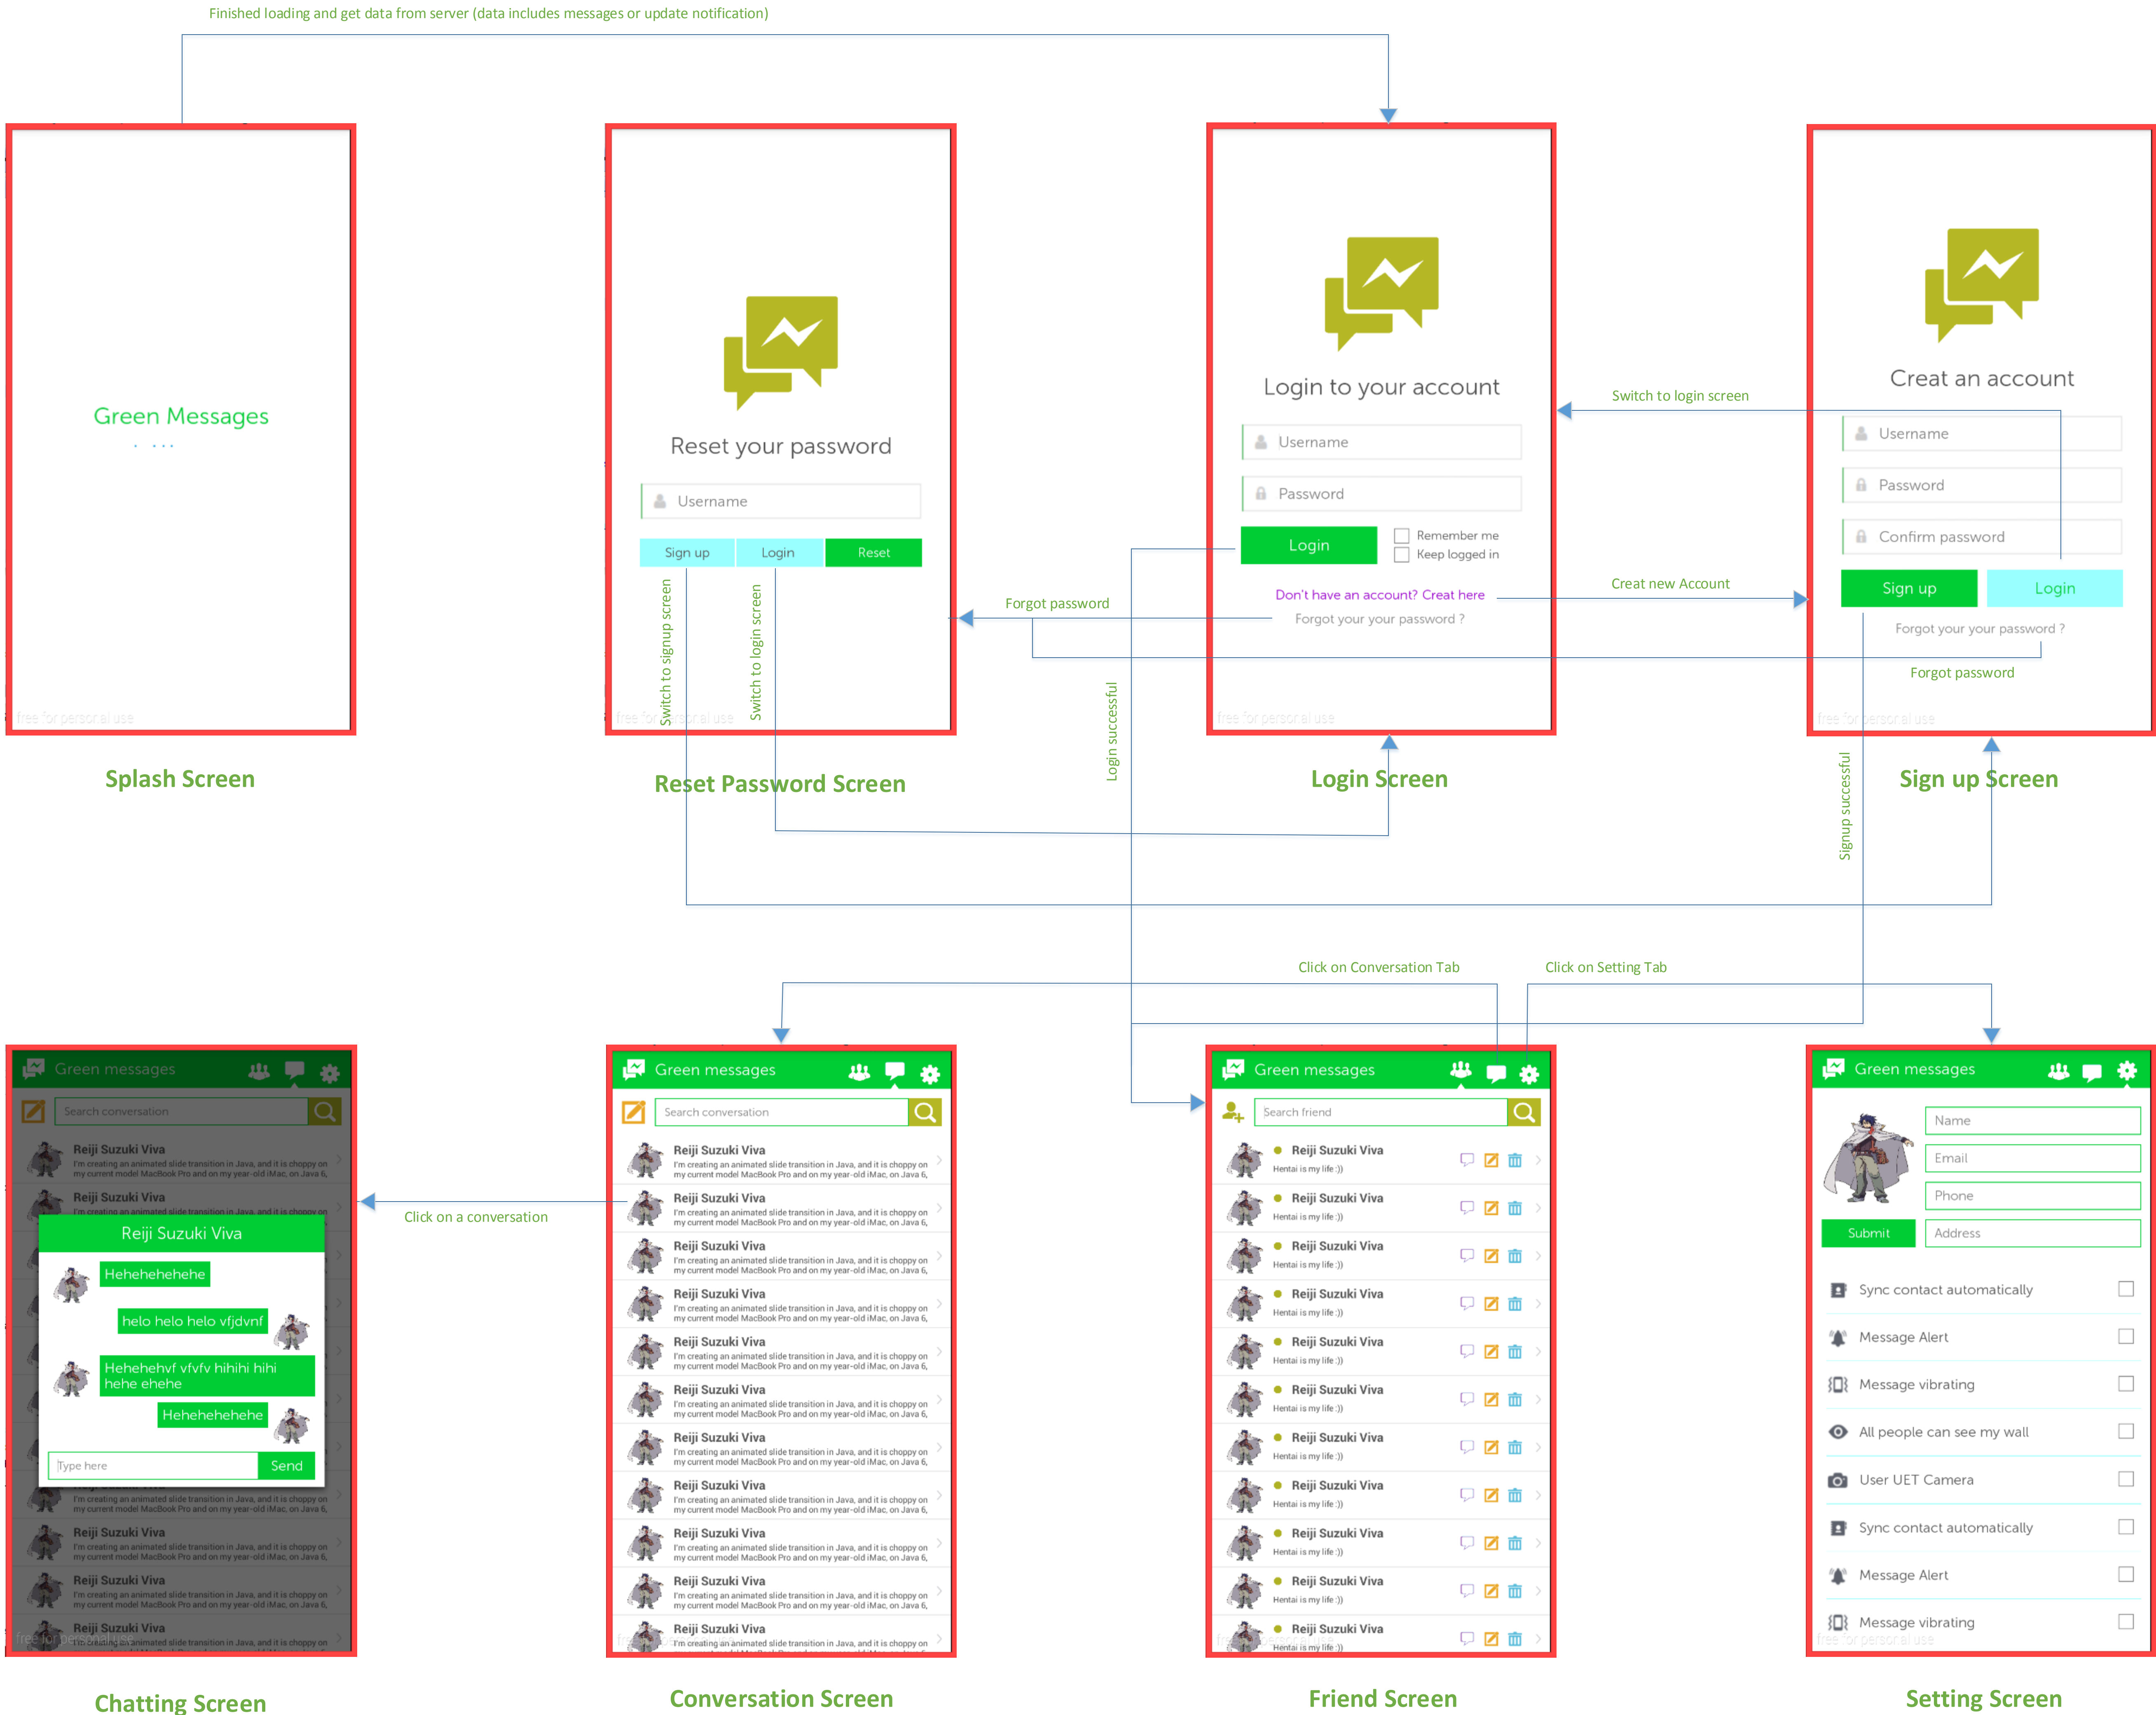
Finished loading and get data from server (data includes messages or update notification)

Green Messages

free for personal use

Splash Screen

Reset your password

Username

Sign up | Login | Reset

Switch to signup screen

Switch to login screen

free for personal use

Reset Password Screen

Forgot password

Login successful

Login to your account

Username

Password

Login

Remember me

Keep logged in

Don't have an account? Creat here

Forgot your your password ?

free for personal use

Login Screen

Switch to login screen

Creat new Account

Creat an account

Username

Password

Confirm password

Sign up | Login

Forgot your your password ?

Forgot password

free for personal use

Sign up Screen

Signup successful

Click on Conversation Tab

Click on Setting Tab

Green messages

Search conversation

Reiji Suzuki Viva

I'm creating an animated slide transition in Java, and it is choppy on my current model MacBook Pro and on my year-old iMac, on Java 6,

Reiji Suzuki Viva

Reiji Suzuki Viva

Hehehehehehe

helo helo helo vfjdvnf

Hehehehvf vfvfv hihihi hihi hehe ehehe

Hehehehehehe

Type here

Send

Reiji Suzuki Viva

I'm creating an animated slide transition in Java, and it is choppy on my current model MacBook Pro and on my year-old iMac, on Java 6,

Reiji Suzuki Viva

I'm creating an animated slide transition in Java, and it is choppy on my current model MacBook Pro and on my year-old iMac, on Java 6,

Reiji Suzuki Viva

I'm creating an animated slide transition in Java, and it is choppy on

free for personal use

Chatting Screen

Click on a conversation

Green messages

Search conversation

Reiji Suzuki Viva

I'm creating an animated slide transition in Java, and it is choppy on my current model MacBook Pro and on my year-old iMac, on Java 6,

Reiji Suzuki Viva

I'm creating an animated slide transition in Java, and it is choppy on my current model MacBook Pro and on my year-old iMac, on Java 6,

Reiji Suzuki Viva

I'm creating an animated slide transition in Java, and it is choppy on my current model MacBook Pro and on my year-old iMac, on Java 6,

Reiji Suzuki Viva

I'm creating an animated slide transition in Java, and it is choppy on my current model MacBook Pro and on my year-old iMac, on Java 6,

Reiji Suzuki Viva

I'm creating an animated slide transition in Java, and it is choppy on my current model MacBook Pro and on my year-old iMac, on Java 6,

Reiji Suzuki Viva

I'm creating an animated slide transition in Java, and it is choppy on my current model MacBook Pro and on my year-old iMac, on Java 6,

Reiji Suzuki Viva

I'm creating an animated slide transition in Java, and it is choppy on my current model MacBook Pro and on my year-old iMac, on Java 6,

Reiji Suzuki Viva

I'm creating an animated slide transition in Java, and it is choppy on my current model MacBook Pro and on my year-old iMac, on Java 6,

Reiji Suzuki Viva

I'm creating an animated slide transition in Java, and it is choppy on my current model MacBook Pro and on my year-old iMac, on Java 6,

Reiji Suzuki Viva

I'm creating an animated slide transition in Java, and it is choppy on my current model MacBook Pro and on my year-old iMac, on Java 6,

Reiji Suzuki Viva

I'm creating an animated slide transition in Java, and it is choppy on

Conversation Screen

Green messages

Search friend

Reiji Suzuki Viva
Hentai is my life :))

Reiji Suzuki Viva
Hentai is my life :))

Reiji Suzuki Viva
Hentai is my life :))

Reiji Suzuki Viva
Hentai is my life :))

Reiji Suzuki Viva
Hentai is my life :))

Reiji Suzuki Viva
Hentai is my life :))

Reiji Suzuki Viva
Hentai is my life :))

Reiji Suzuki Viva
Hentai is my life :))

Reiji Suzuki Viva
Hentai is my life :))

Reiji Suzuki Viva
Hentai is my life :))

Reiji Suzuki Viva
Hentai is my life :))

Friend Screen

Green messages

Name

Email

Phone

Submit

Address

Sync contact automatically

Message Alert

Message vibrating

All people can see my wall

User UET Camera

Sync contact automatically

Message Alert

Message vibrating

free for personal use

Setting Screen